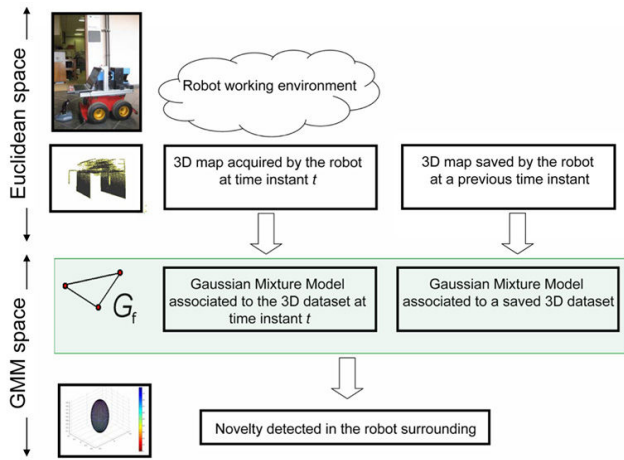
Euclidean space

Robot working environment

3D map acquired by the robot at time instant *t*

3D map saved by the robot at a previous time instant

GMM space

$G_f$

Gaussian Mixture Model associated to the 3D dataset at time instant *t*

Gaussian Mixture Model associated to a saved 3D dataset

Novelty detected in the robot surrounding